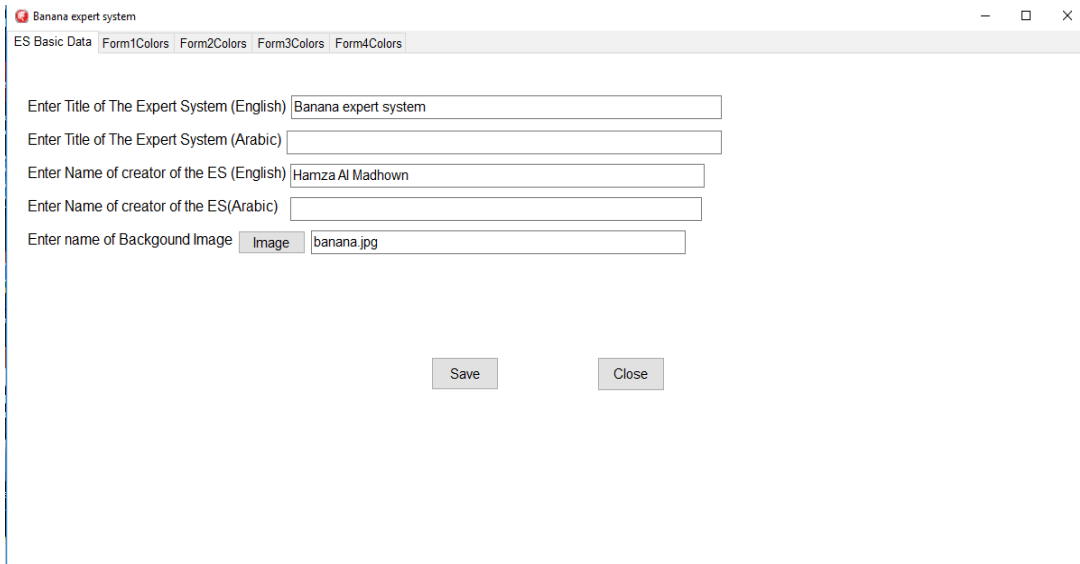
Banana expert system

ES Basic Data | Form1Colors | Form2Colors | Form3Colors | Form4Colors

Enter Title of The Expert System (English) Banana expert system

Enter Title of The Expert System (Arabic)

Enter Name of creator of the ES (English) Hamza Al Madhown

Enter Name of creator of the ES(Arabic)

Enter name of Backgound Image Image banana.jpg

Save Close